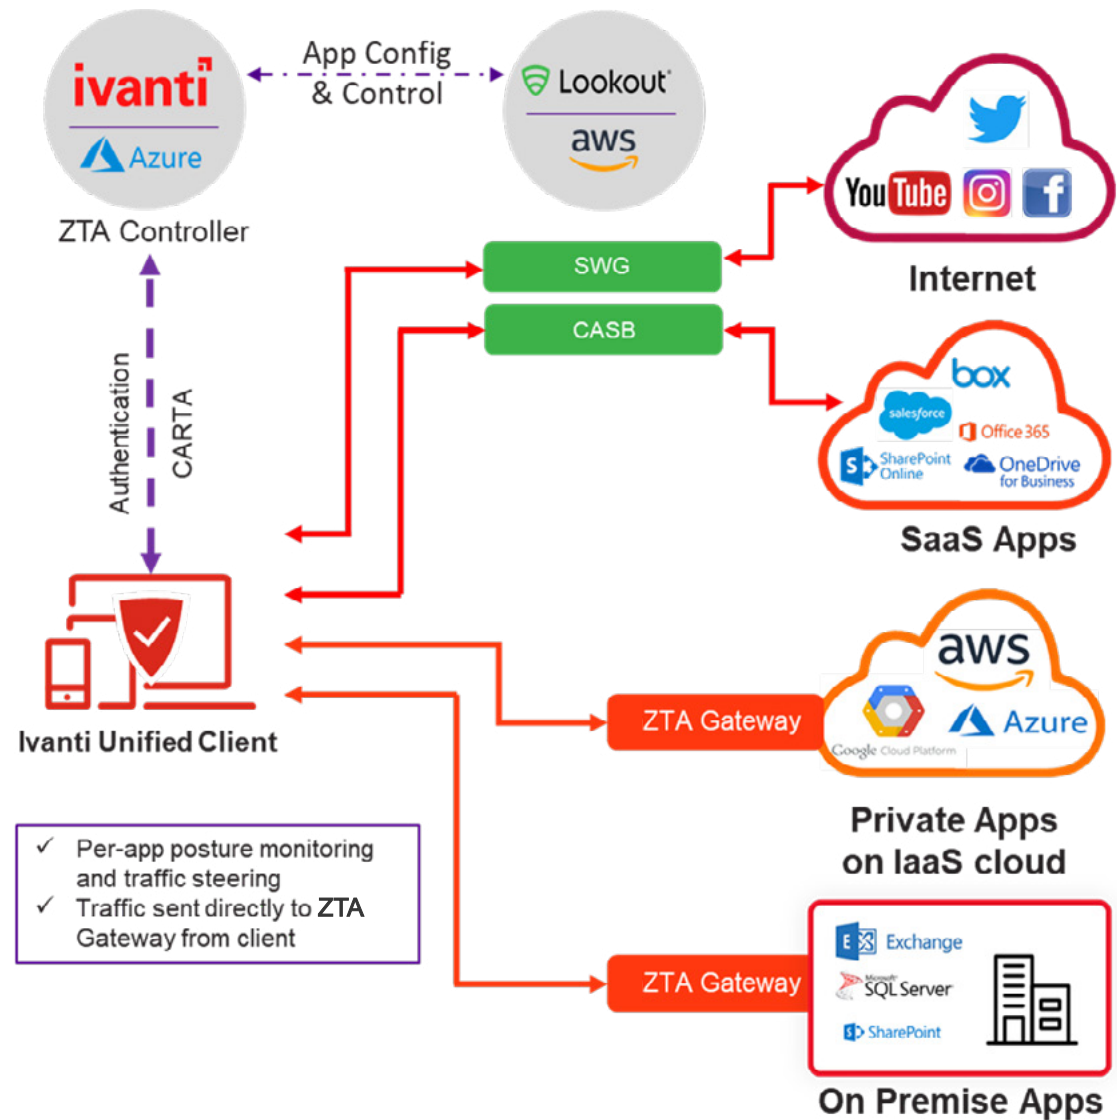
ivanti

Azure

ZTA Controller

App Config & Control

Lookout

aws

YouTube

Internet

SWG

CASB

box

salesforce

Office 365

SharePoint Online

OneDrive for Business

SaaS Apps

Authentication

CARTA

Ivanti Unified Client

ZTA Gateway

aws

Google Cloud Platform

Azure

Private Apps on IaaS cloud

✓ Per-app posture monitoring and traffic steering
✓ Traffic sent directly to ZTA Gateway from client

ZTA Gateway

Exchange

Microsoft SQL Server

SharePoint

On Premise Apps